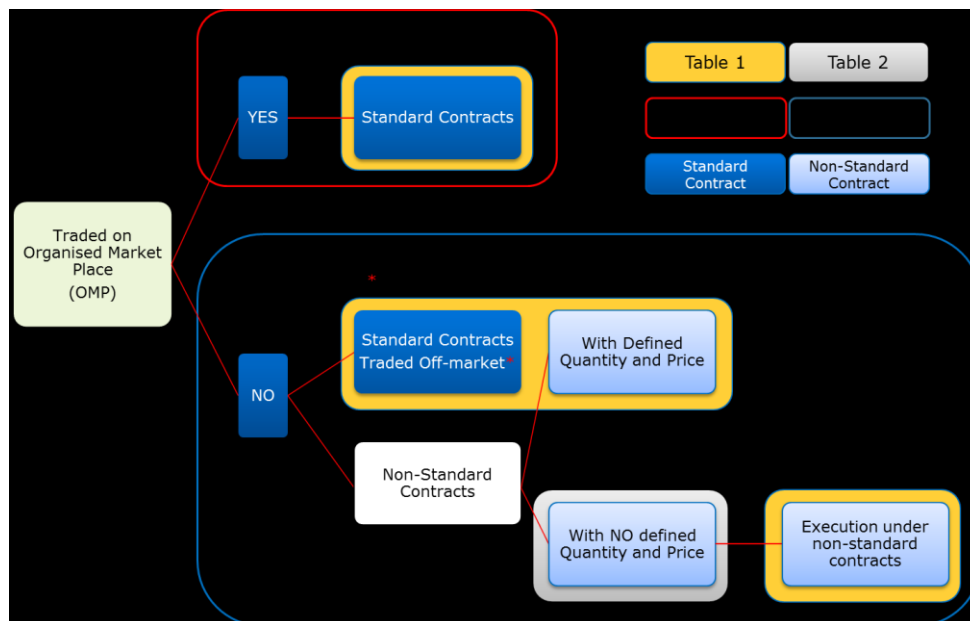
Table 1

Table 2

Standard Contract

Non-Standard Contract

YES

Standard Contracts

Traded on Organised Market Place (OMP)

*

NO

Standard Contracts Traded Off-market*

With Defined Quantity and Price

Non-Standard Contracts

With NO defined Quantity and Price

Execution under non-standard contracts